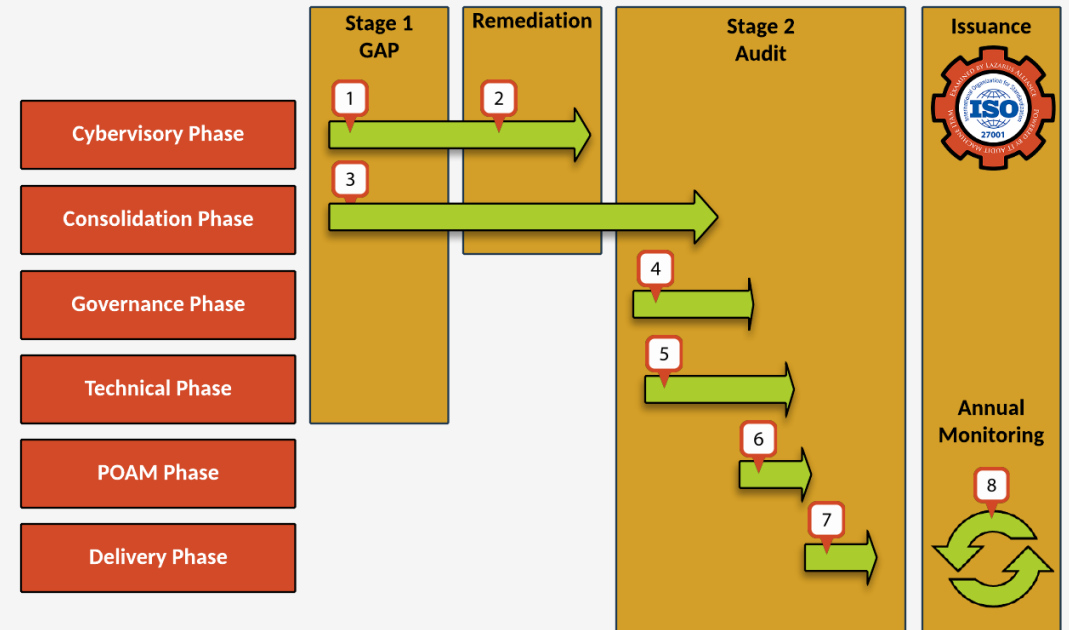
Stage 1
GAP

Remediation

Stage 2
Audit

Issuance

EXAMINED BY LAZARUS ALLIANCE
International Organization for Standardization
ISO
27001
PROACTIVE IT AUDIT SECURITY

Cybervisory Phase

Consolidation Phase

Governance Phase

Technical Phase

POAM Phase

Delivery Phase

1
2
3
4
5
6
7

Annual
Monitoring

8